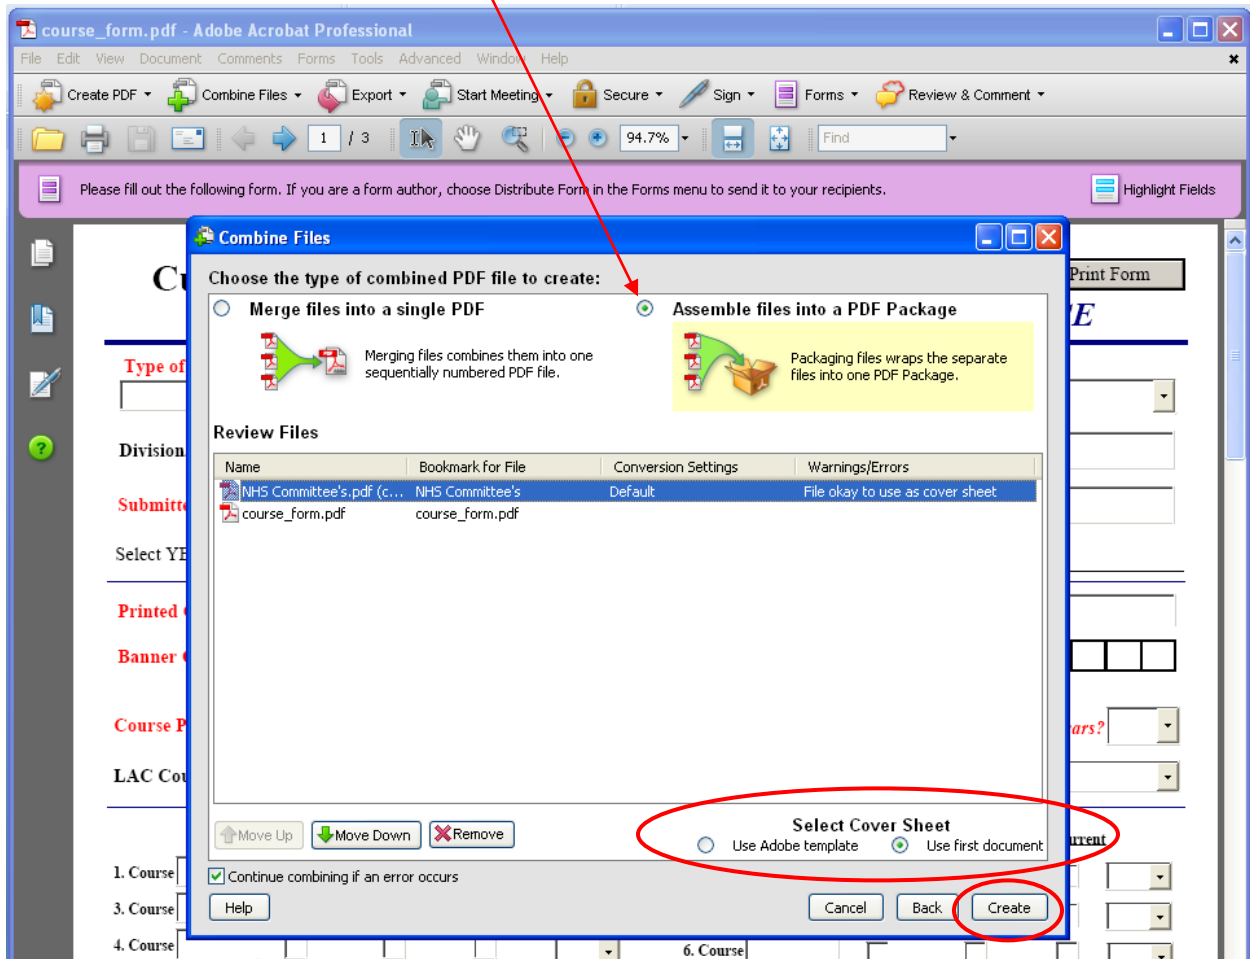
course_form.pdf - Adobe Acrobat Professional

File Edit View Document Comments Forms Tools Advanced Window Help

Create PDF Combine Files Export Start Meeting Secure Sign Forms Review & Comment

1 / 3 94.7% Find

Please fill out the following form. If you are a form author, choose Distribute Form in the Forms menu to send it to your recipients.

Highlight Fields

Combine Files

Choose the type of combined PDF file to create:

Merge files into a single PDF

Merging files combines them into one sequentially numbered PDF file.

Assemble files into a PDF Package

Packaging files wraps the separate files into one PDF Package.

Review Files

| Name | Bookmark for File | Conversion Settings | Warnings/Errors |
|---|---|---|---|
| NHS Committee's.pdf (c... | NHS Committee's | Default | File okay to use as cover sheet |
| course_form.pdf | course_form.pdf | | |

Move Up Move Down Remove

Select Cover Sheet
Use Adobe template Use first document

Continue combining if an error occurs

Help Cancel Back Create

Cu

Print Form

E

Type of

Division

Submitt

Select YE

Printed

Banner

Course P

ars?

LAC Co

urrent

1. Course

3. Course

4. Course

6. Course